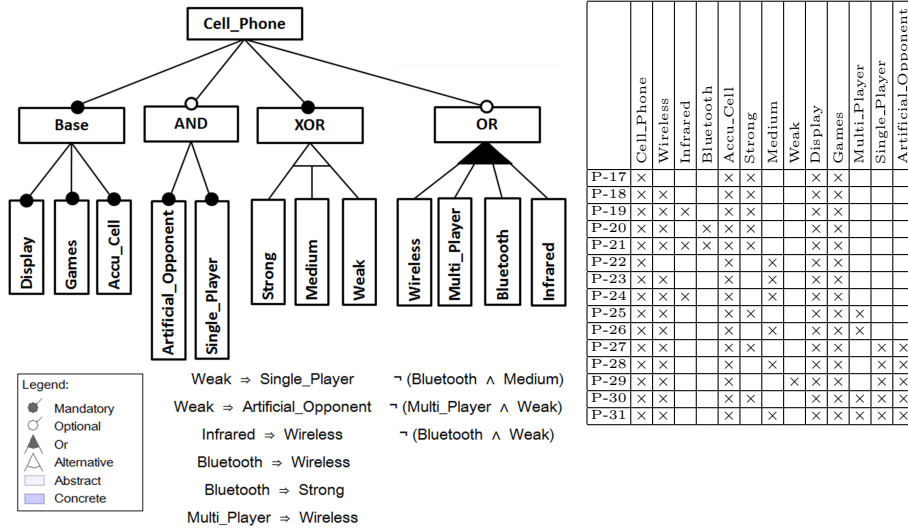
Cell_Phone

Base
AND
XOR
OR

Display
Games
Accu_Cell
Artificial_Opponent
Single_Player
Strong
Medium
Weak
Wireless
Multi_Player
Bluetooth
Infrared

Legend:
Mandatory
Optional
Or
Alternative
Abstract
Concrete

Weak ⇒ Single_Player
Weak ⇒ Artificial_Opponent
Infrared ⇒ Wireless
Bluetooth ⇒ Wireless
Bluetooth ⇒ Strong
Multi_Player ⇒ Wireless

¬ (Bluetooth ∧ Medium)
¬ (Multi_Player ∧ Weak)
¬ (Bluetooth ∧ Weak)

| | Cell_Phone | Wireless | Infrared | Bluetooth | Accu_Cell | Strong | Medium | Weak | Display | Games | Multi_Player | Single_Player | Artificial_Opponent |
|---|---|---|---|---|---|---|---|---|---|---|---|---|---|
| P-17 | × | | | | × | × | | | × | × | | | |
| P-18 | × | × | | | × | × | | | × | × | | | |
| P-19 | × | × | × | | × | × | | | × | × | | | |
| P-20 | × | × | | × | × | × | | | × | × | | | |
| P-21 | × | × | × | × | × | × | | | × | × | | | |
| P-22 | × | | | | × | | × | | × | × | | | |
| P-23 | × | × | | | × | | × | | × | × | | | |
| P-24 | × | × | × | | × | | × | | × | × | | | |
| P-25 | × | × | | | × | × | | | × | × | × | | |
| P-26 | × | × | | | × | | × | | × | × | × | | |
| P-27 | × | × | | | × | × | | | × | × | | × | × |
| P-28 | × | × | | | × | | × | | × | × | | × | × |
| P-29 | × | × | | | × | | | × | × | × | | × | × |
| P-30 | × | × | | | × | × | | | × | × | × | × | × |
| P-31 | × | × | | | × | | × | | × | × | × | × | × |